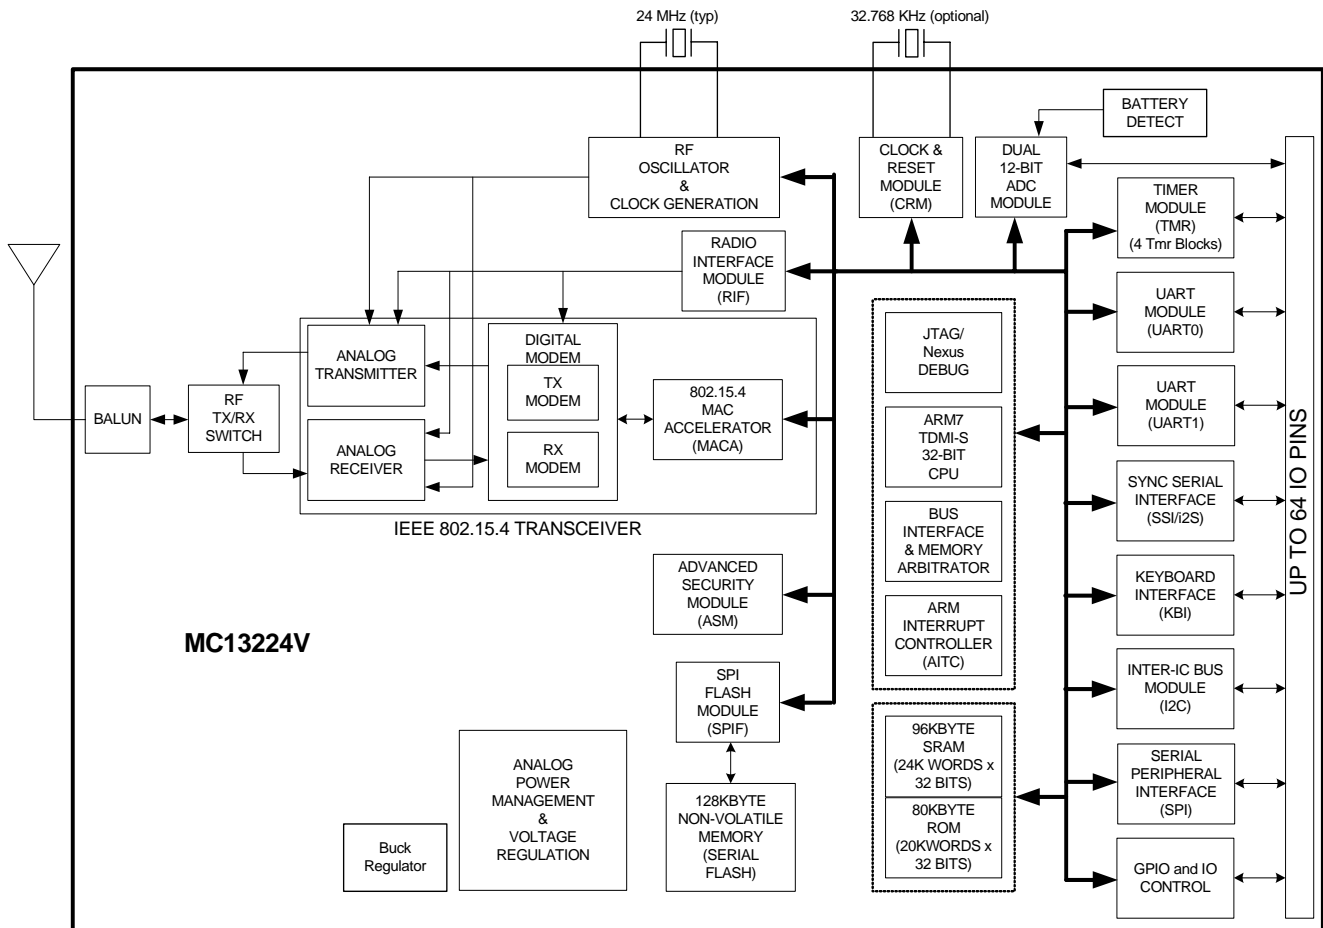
24 MHz (typ)

32.768 KHz (optional)

BATTERY DETECT

RF OSCILLATOR & CLOCK GENERATION

CLOCK & RESET MODULE (CRM)

DUAL 12-BIT ADC MODULE

TIMER MODULE (TMR) (4 Tmr Blocks)

RADIO INTERFACE MODULE (RIF)

UART MODULE (UART0)

JTAG/ Nexus DEBUG

ANALOG TRANSMITTER

DIGITAL MODEM

TX MODEM

RX MODEM

802.15.4 MAC ACCELERATOR (MACA)

BALUN

RF TX/RX SWITCH

ANALOG RECEIVER

UART MODULE (UART1)

ARM7 TDMI-S 32-BIT CPU

BUS INTERFACE & MEMORY ARBITRATOR

ARM INTERRUPT CONTROLLER (AITC)

IEEE 802.15.4 TRANSCEIVER

SYNC SERIAL INTERFACE (SSI/i2S)

ADVANCED SECURITY MODULE (ASM)

KEYBOARD INTERFACE (KBI)

UP TO 64 IO PINS

MC13224V

INTER-IC BUS MODULE (I2C)

SPI FLASH MODULE (SPIF)

96KBYTE SRAM (24K WORDS x 32 BITS)

80KBYTE ROM (20KWORDS x 32 BITS)

SERIAL PERIPHERAL INTERFACE (SPI)

ANALOG POWER MANAGEMENT & VOLTAGE REGULATION

128KBYTE NON-VOLATILE MEMORY (SERIAL FLASH)

Buck Regulator

GPIO and IO CONTROL